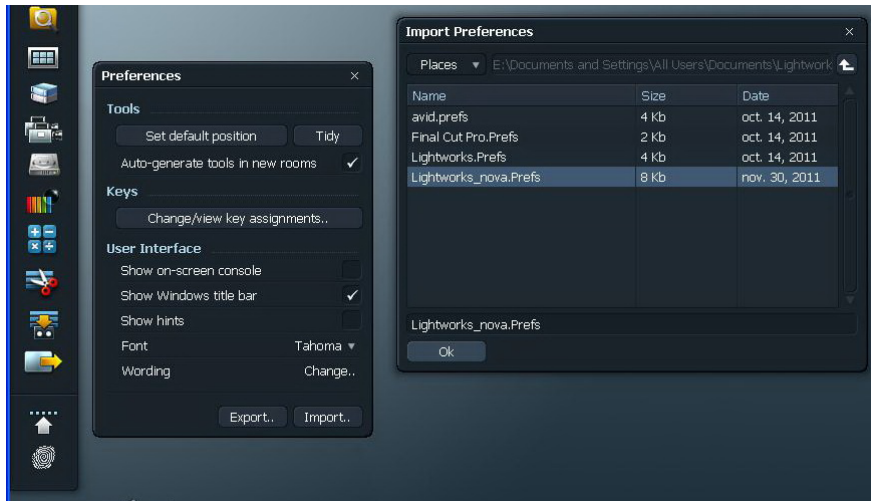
Preferences ×

Tools

Set default position

Tidy

Auto-generate tools in new rooms ✓

Keys

Change/view key assignments..

User Interface

Show on-screen console

Show Windows title bar ✓

Show hints

Font Tahoma ▾

Wording Change..

Export.. Import..

Import Preferences ×

Places ▾ E:\Documents and Settings\All Users\Documents\Lightwork

| Name | Size | Date |
|---|---|---|
| avid.prefs | 4 Kb | oct. 14, 2011 |
| Final Cut Pro.Prefs | 2 Kb | oct. 14, 2011 |
| Lightworks.Prefs | 4 Kb | oct. 14, 2011 |
| Lightworks_nova.Prefs | 8 Kb | nov. 30, 2011 |

Lightworks_nova.Prefs

Ok